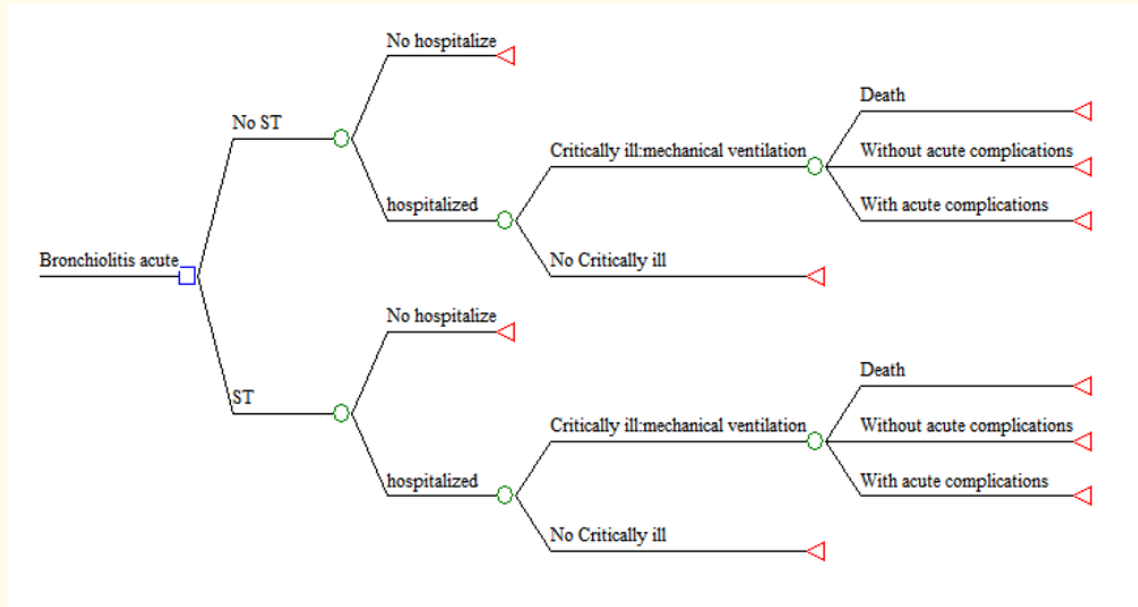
Bronchiolitis acute

No ST

No hospitalize

hospitalized

Critically ill:mechanical ventilation

Death

Without acute complications

With acute complications

No Critically ill

ST

No hospitalize

hospitalized

Critically ill:mechanical ventilation

Death

Without acute complications

With acute complications

No Critically ill